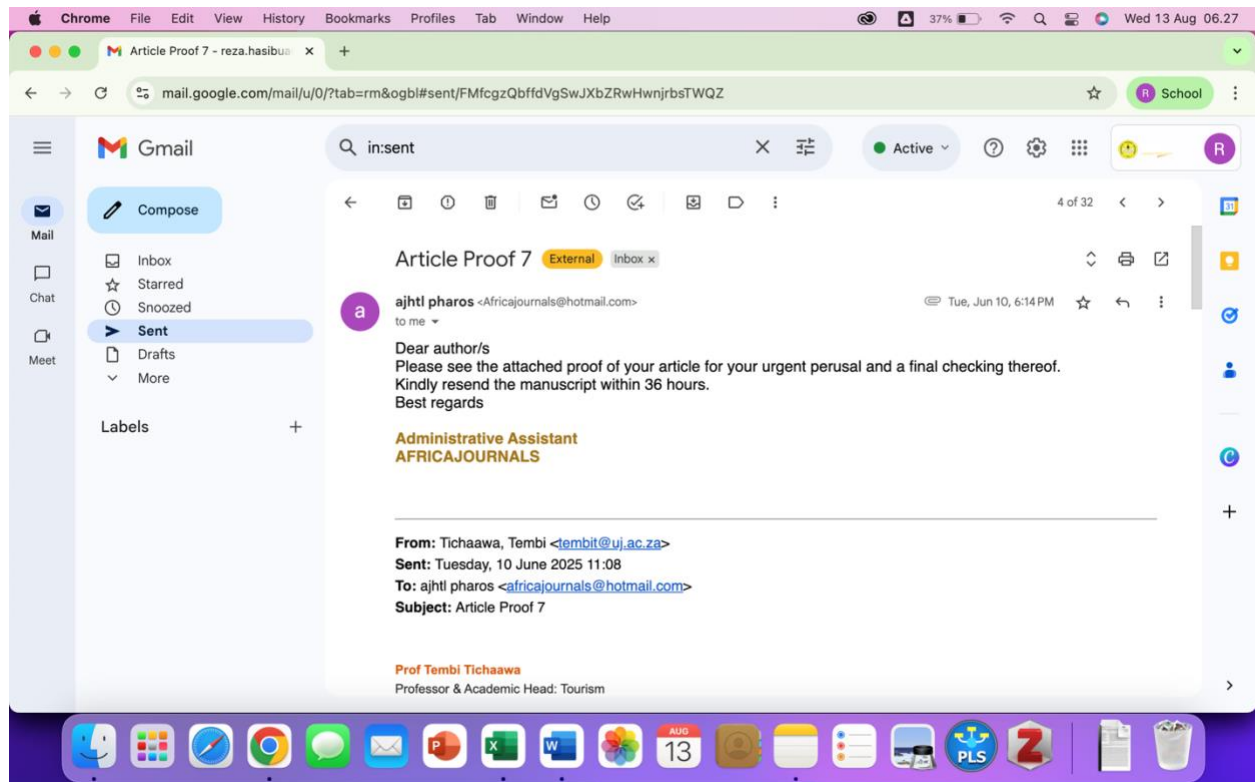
Chrome File Edit View History Bookmarks Profiles Tab Window Help 37% Wed 13 Aug 06.27

Article Proof 7 - reza.hasibua ×

mail.google.com/mail/u/0/?tab=rm&ogbl#sent/FMfcgzQbffdVgSwJXbZRwHwnjrbsTWQZ

School

Gmail

in:sent

Active

R

Mail

Chat

Meet

Compose

Inbox
Starred
Snoozed
Sent
Drafts
More

Labels +

4 of 32

Article Proof 7 External Inbox ×

ajhtl pharos <Africajournals@hotmail.com>
to me

Tue, Jun 10, 6:14 PM

Dear author/s
Please see the attached proof of your article for your urgent perusal and a final checking thereof.
Kindly resend the manuscript within 36 hours.
Best regards

Administrative Assistant
AFRICAJOURNALS

From: Tichaawa, Tembi <tembit@uj.ac.za>
Sent: Tuesday, 10 June 2025 11:08
To: ajhtl pharos <africajournals@hotmail.com>
Subject: Article Proof 7

Prof Tembi Tichaawa
Professor & Academic Head: Tourism

AUG 13

PLS